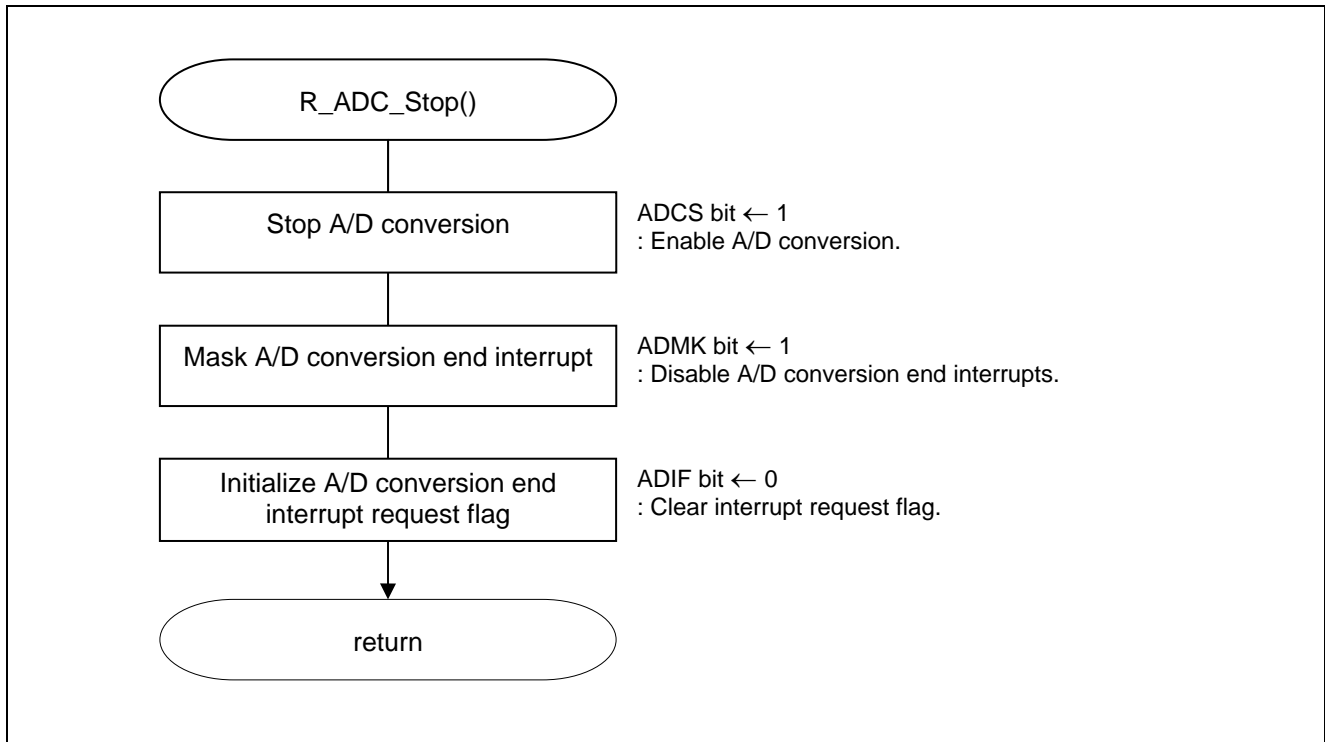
R_ADC_Stop()

Stop A/D conversion

ADCS bit ← 1
: Enable A/D conversion.

Mask A/D conversion end interrupt

ADMK bit ← 1
: Disable A/D conversion end interrupts.

Initialize A/D conversion end interrupt request flag

ADIF bit ← 0
: Clear interrupt request flag.

return